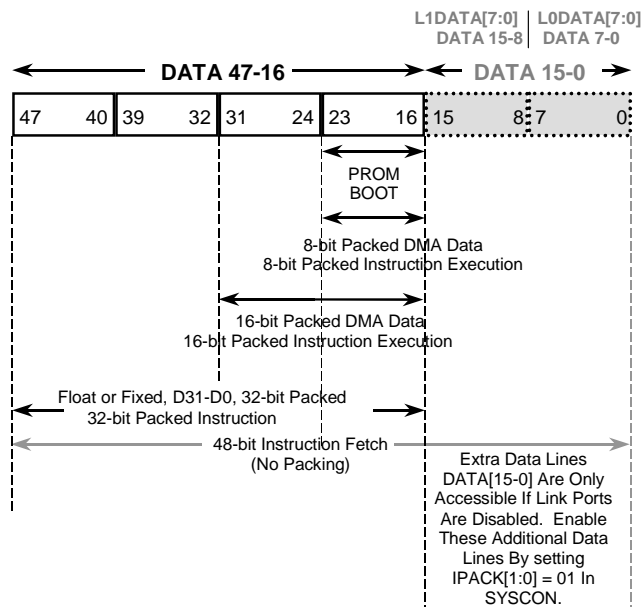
L1DATA[7:0] DATA 15-8

L0DATA[7:0] DATA 7-0

DATA 47-16

DATA 15-0

| 47 40 | 39 32 | 31 24 | 23 16 | 15 8 | 7 0 |
|---|---|---|---|---|---|

PROM BOOT

8-bit Packed DMA Data
8-bit Packed Instruction Execution

16-bit Packed DMA Data
16-bit Packed Instruction Execution

Float or Fixed, D31-D0, 32-bit Packed
32-bit Packed Instruction

48-bit Instruction Fetch
(No Packing)

Extra Data Lines DATA[15-0] Are Only Accessible If Link Ports Are Disabled. Enable These Additional Data Lines By setting IPACK[1:0] = 01 In SYSCON.